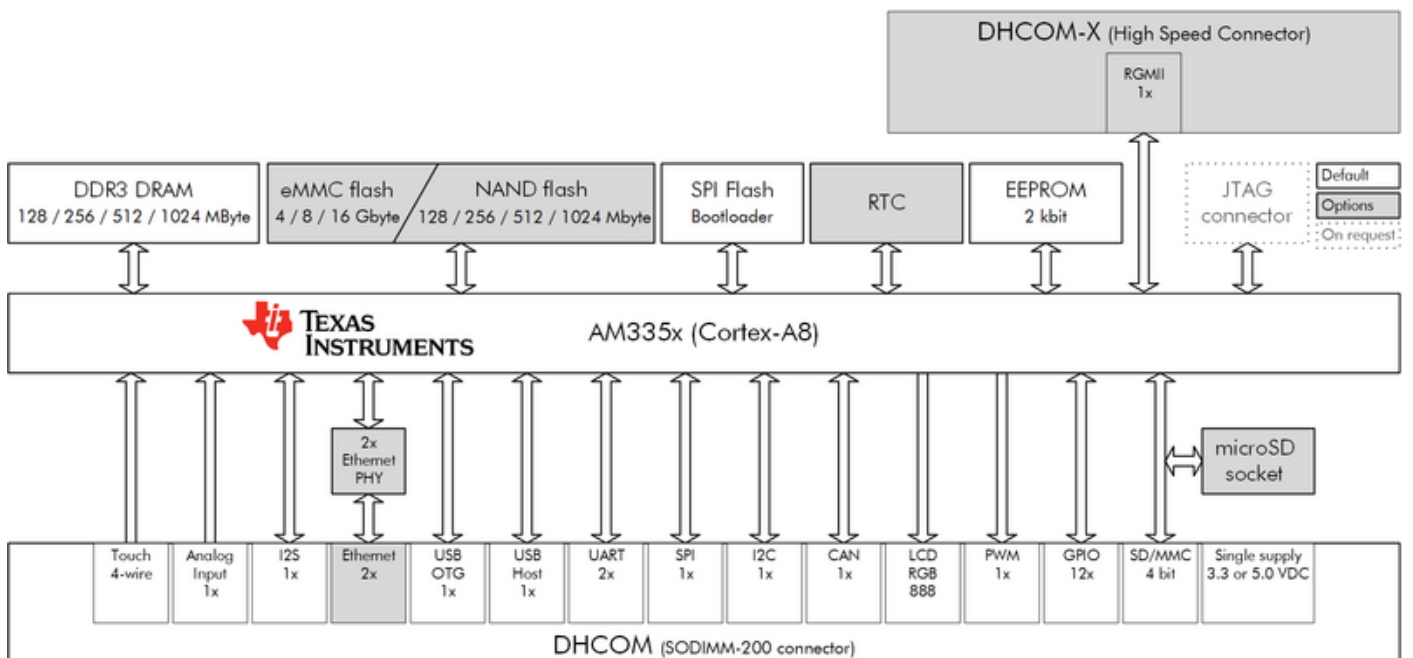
DHCOM-X (High Speed Connector)

RGMII
1x

DDR3 DRAM
128 / 256 / 512 / 1024 MByte

eMMC flash
4 / 8 / 16 Gbyte

NAND flash
128 / 256 / 512 / 1024 Mbyte

SPI Flash
Bootloader

RTC

EEPROM
2 kbit

JTAG
connector

Default

Options

On request

TEXAS INSTRUMENTS

AM335x (Cortex-A8)

2x
Ethernet
PHY

microSD
socket

Touch
4-wire

Analog
Input
1x

I2S
1x

Ethernet
2x

USB
OTG
1x

USB
Host
1x

UART
2x

SPI
1x

I2C
1x

CAN
1x

LCD
RGB
888

PWM
1x

GPIO
12x

SD/MMC
4 bit

Single supply
3.3 or 5.0 VDC

DHCOM (SODIMM-200 connector)